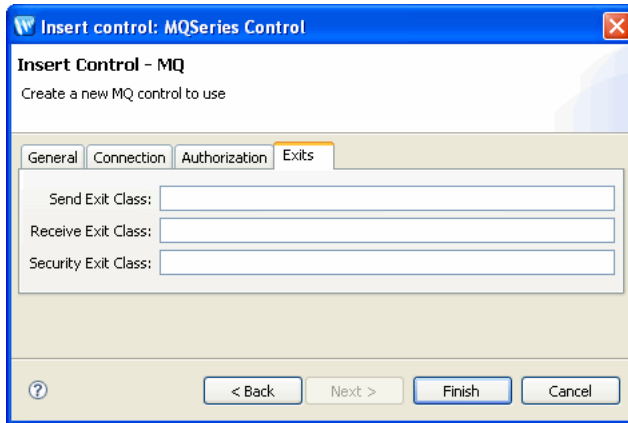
Insert control: MQSeries Control

Insert Control - MQ

Create a new MQ control to use

General | Connection | Authorization | Exits

Send Exit Class:

Receive Exit Class:

Security Exit Class:

?

< Back

Next >

Finish

Cancel